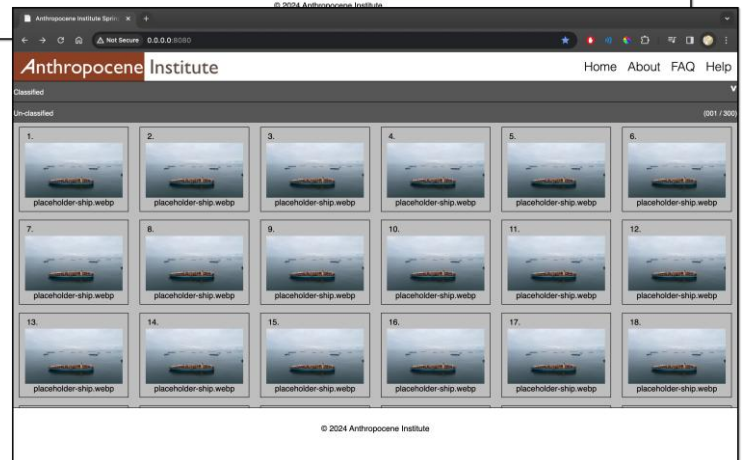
© 2024 Anthropocene Institute

Anthropocene Institute Sprin ×  +

Not Secure  0.0.0.0:8080

Anthropocene Institute

Home  About  FAQ  Help

Classified

Un-classified

(001 / 300)

1.
placeholder-ship.webp

2.
placeholder-ship.webp

3.
placeholder-ship.webp

4.
placeholder-ship.webp

5.
placeholder-ship.webp

6.
placeholder-ship.webp

7.
placeholder-ship.webp

8.
placeholder-ship.webp

9.
placeholder-ship.webp

10.
placeholder-ship.webp

11.
placeholder-ship.webp

12.
placeholder-ship.webp

13.
placeholder-ship.webp

14.
placeholder-ship.webp

15.
placeholder-ship.webp

16.
placeholder-ship.webp

17.
placeholder-ship.webp

18.
placeholder-ship.webp

© 2024 Anthropocene Institute